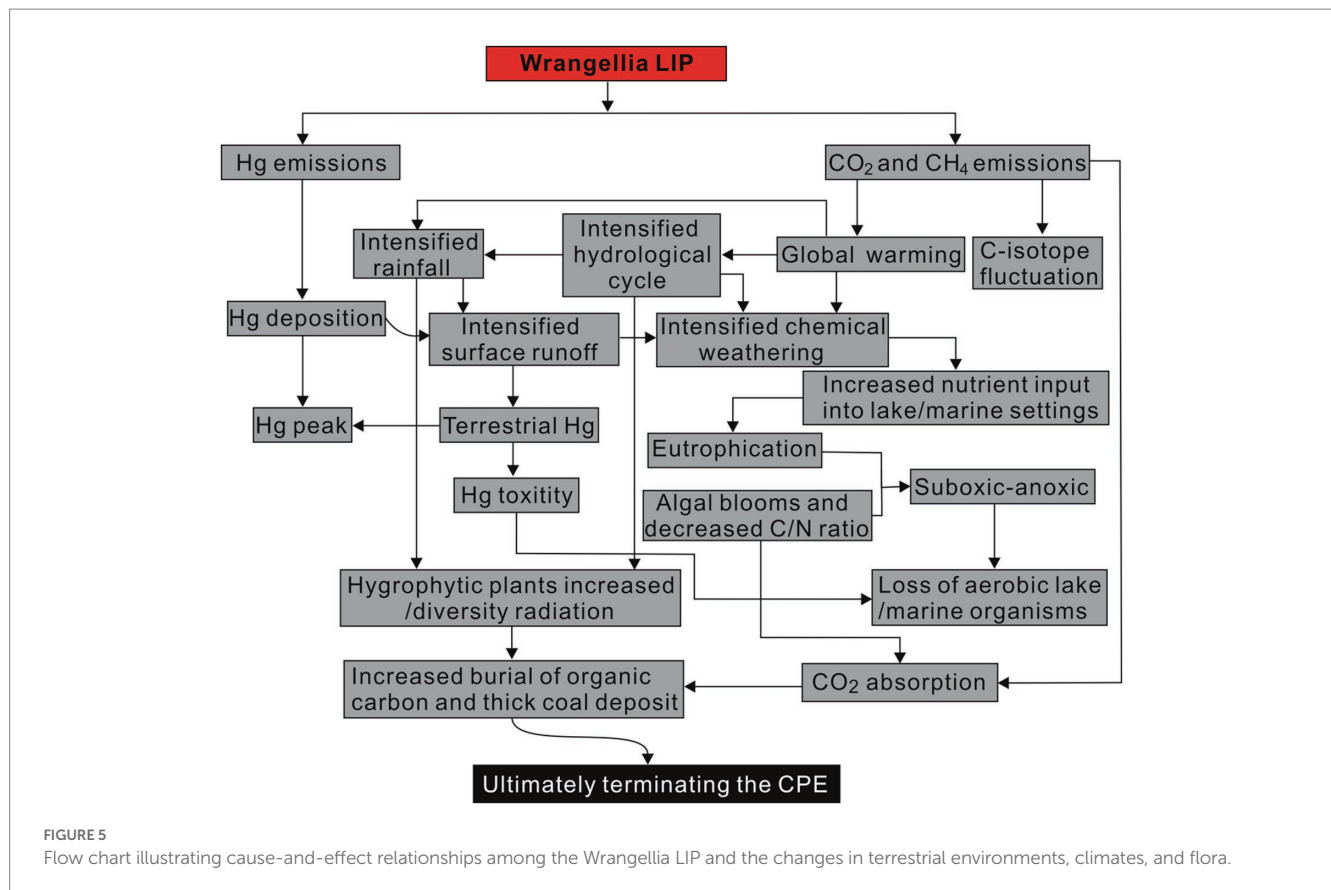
Wrangellia LIP

Hg emissions

$CO_2$ and $CH_4$ emissions

Intensified rainfall

Intensified hydrological cycle

Global warming

C-isotope fluctuation

Hg deposition

Intensified surface runoff

Intensified chemical weathering

Increased nutrient input into lake/marine settings

Hg peak

Terrestrial Hg

Eutrophication

Hg toxitity

Algal blooms and decreased C/N ratio

Suboxic-anoxic

Hygrophytic plants increased /diversity radiation

Loss of aerobic lake /marine organisms

Increased burial of organic carbon and thick coal deposit

$CO_2$ absorption

Ultimately terminating the CPE

FIGURE 5
Flow chart illustrating cause-and-effect relationships among the Wrangellia LIP and the changes in terrestrial environments, climates, and flora.